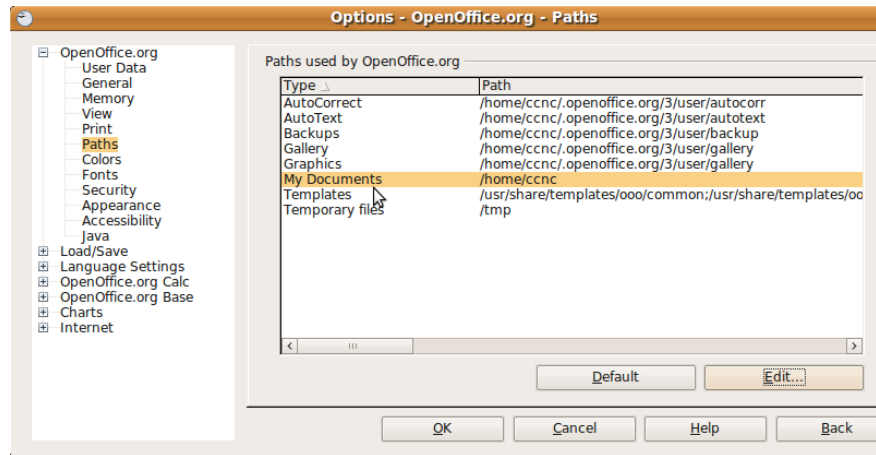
Options - OpenOffice.org - Paths

OpenOffice.org
User Data
General
Memory
View
Print
Paths
Colors
Fonts
Security
Appearance
Accessibility
Java
Load/Save
Language Settings
OpenOffice.org Calc
OpenOffice.org Base
Charts
Internet

Paths used by OpenOffice.org

| Type | Path |
|---|---|
| AutoCorrect | /home/ccnc/.openoffice.org/3/user/autocorr |
| AutoText | /home/ccnc/.openoffice.org/3/user/autotext |
| Backups | /home/ccnc/.openoffice.org/3/user/backup |
| Gallery | /home/ccnc/.openoffice.org/3/user/gallery |
| Graphics | /home/ccnc/.openoffice.org/3/user/gallery |
| My Documents | /home/ccnc |
| Templates | /usr/share/templates/ooo/common;/usr/share/templates/oo |
| Temporary files | /tmp |

Default
Edit...

OK
Cancel
Help
Back